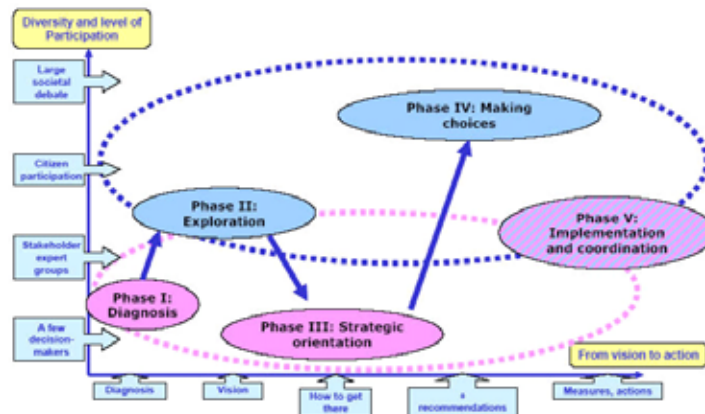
Diversity and level of Participation

Large societal debate

Citizen participation

Stakeholder expert groups

A few decision-makers

Phase IV: Making choices

Phase II: Exploration

Phase V: Implementation and coordination

Phase I: Diagnosis

Phase III: Strategic orientation

From vision to action

Diagnosis

Vision

How to get there

+ recommendations

Measures, actions